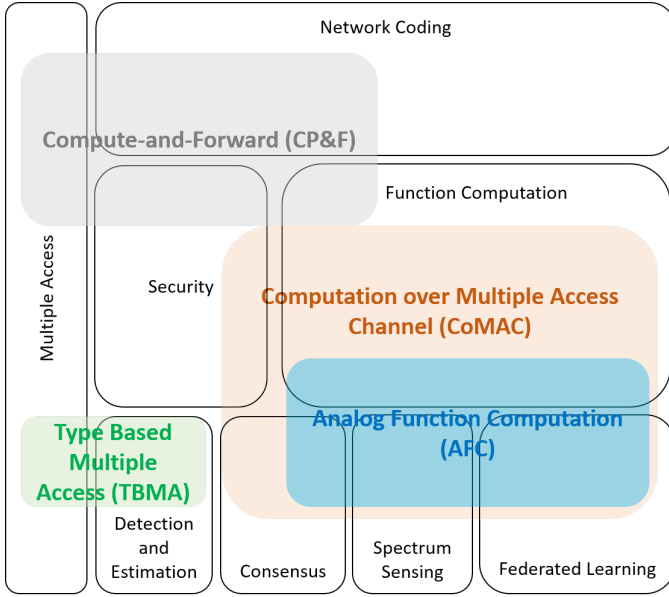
Network Coding

Compute-and-Forward (CP&F)

Function Computation

Multiple Access

Security

Computation over Multiple Access Channel (CoMAC)

Analog Function Computation (AFC)

Type Based Multiple Access (TBMA)

Detection and Estimation

Consensus

Spectrum Sensing

Federated Learning